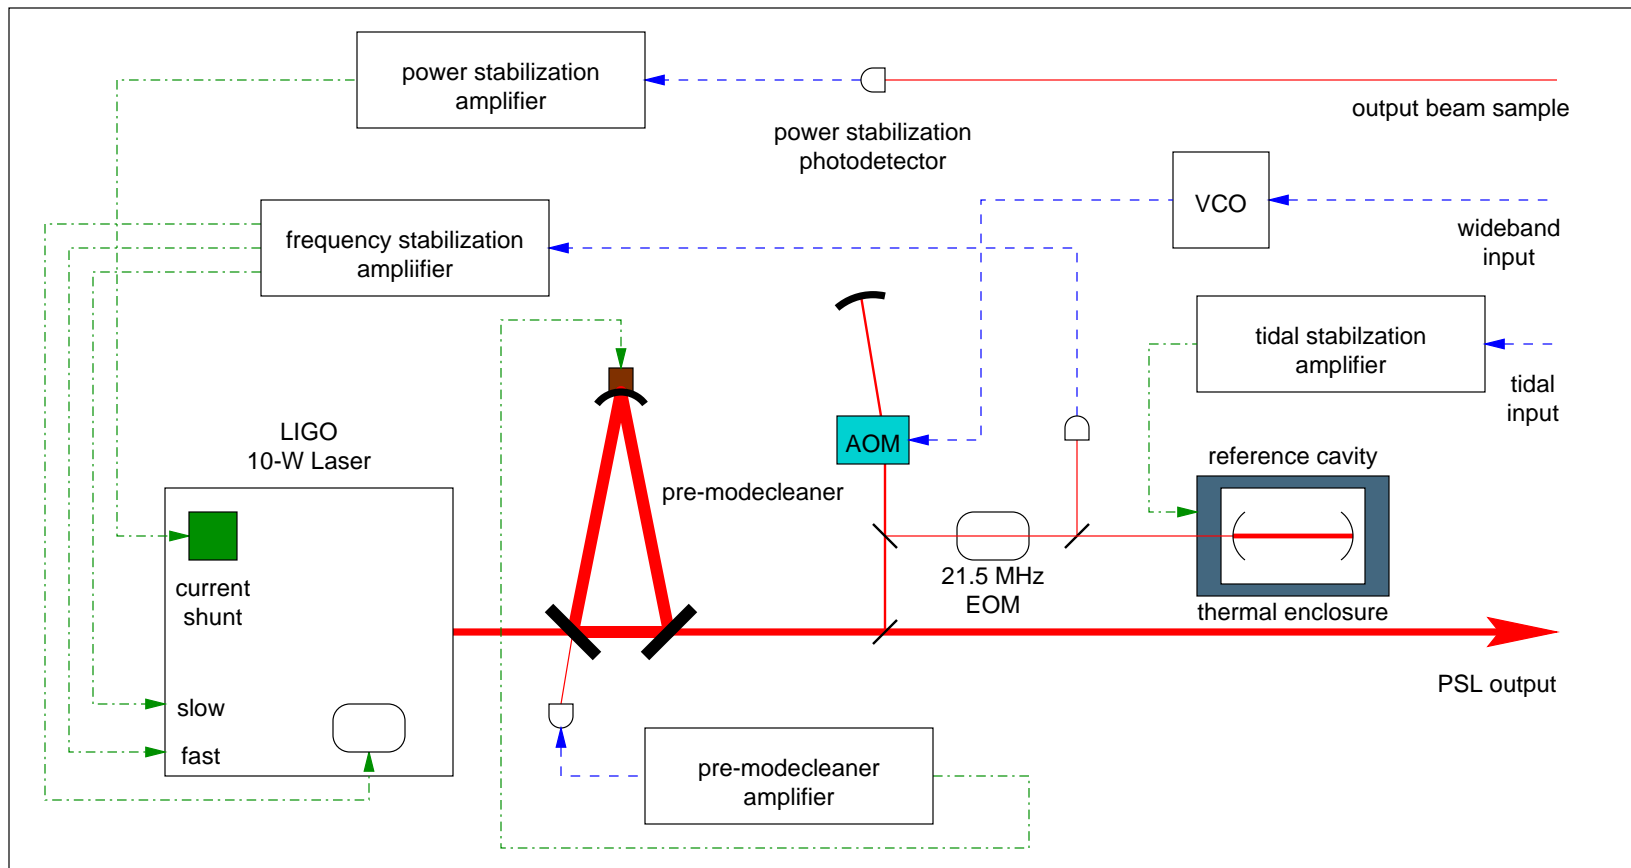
power stabilization amplifier

power stabilization photodetector

output beam sample

VCO

wideband input

frequency stabilization ampliifier

tidal stabilzation amplifier

tidal input

LIGO 10-W Laser

AOM

pre-modecleaner

reference cavity

current shunt

21.5 MHz EOM

thermal enclosure

PSL output

slow

fast

pre-modecleaner amplifier